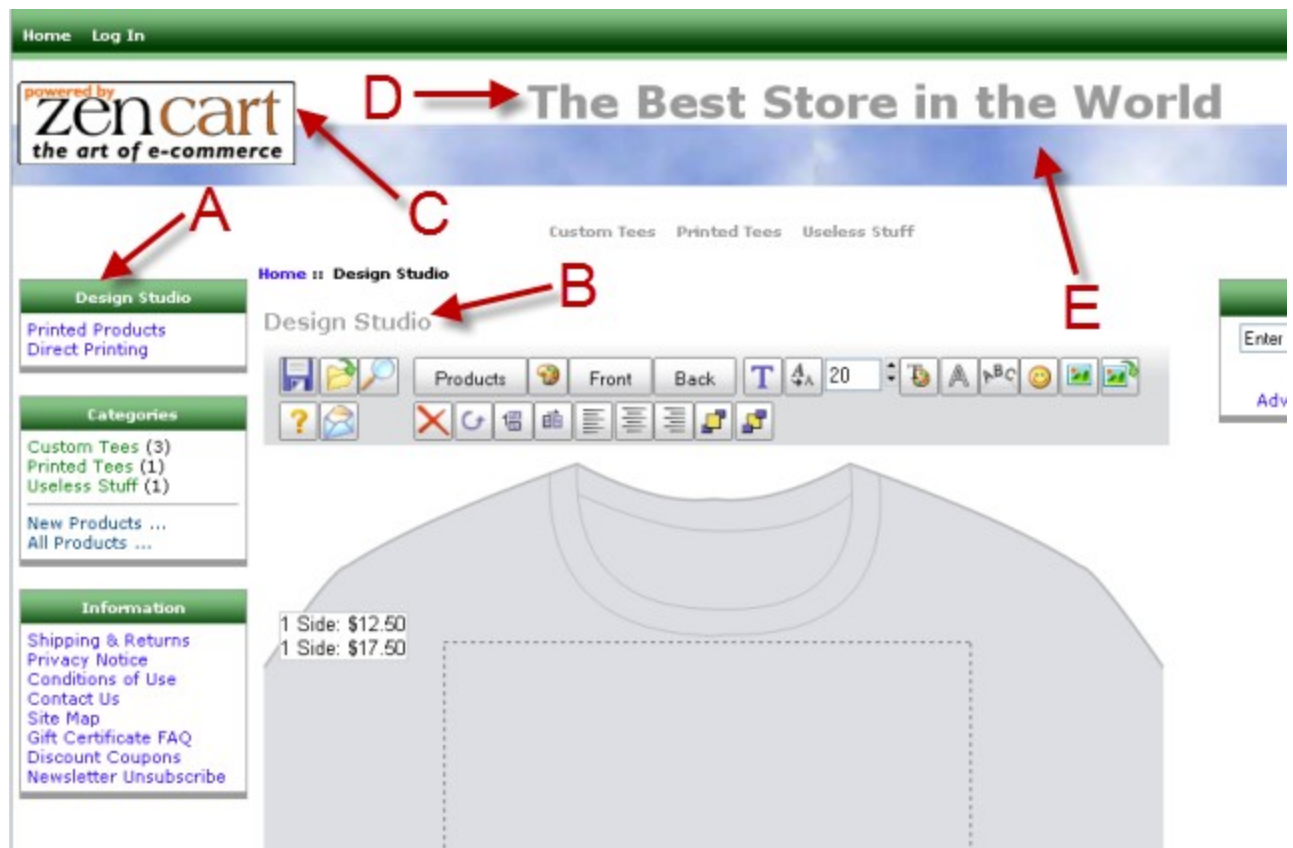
Home Log In

powered by zencart the art of e-commerce

D The Best Store in the World

C

A

E

Custom Tees Printed Tees Useless Stuff

Home :: Design Studio

B

Design Studio

Design Studio
Printed Products
Direct Printing

Products Front Back 20

Categories
Custom Tees (3)
Printed Tees (1)
Useless Stuff (1)
New Products ...
All Products ...

1 Side: $12.50
1 Side: $17.50

Information
Shipping & Returns
Privacy Notice
Conditions of Use
Contact Us
Site Map
Gift Certificate FAQ
Discount Coupons
Newsletter Unsubscribe

Enter

Adv